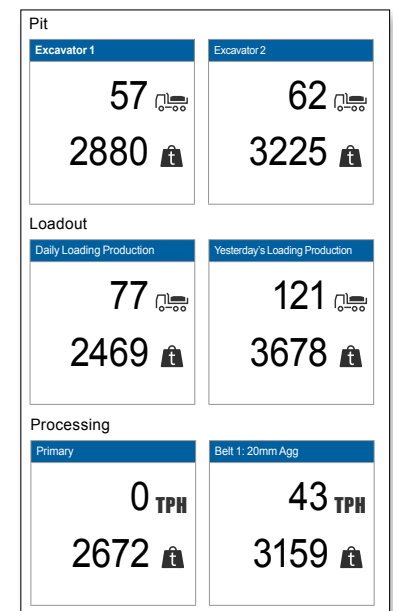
Pit

Excavator 1

57

2880 t

Excavator 2

62

3225 t

Loadout

Daily Loading Production

77

2469 t

Yesterday's Loading Production

121

3678 t

Processing

Primary

0 TPH

2672 t

Belt 1: 20mm Agg

43 TPH

3159 t